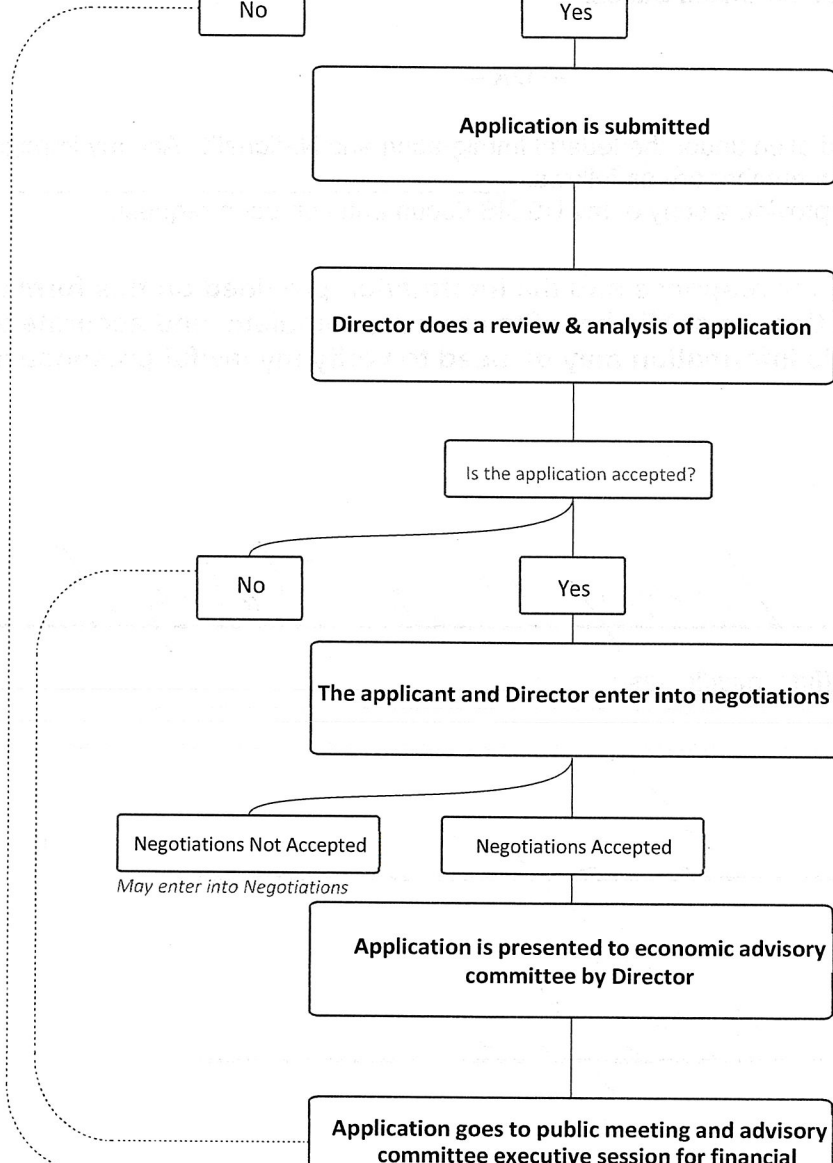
No

Yes

Application is submitted

Director does a review & analysis of application

Is the application accepted?

No

Yes

The applicant and Director enter into negotiations

Negotiations Not Accepted

May enter into Negotiations

Negotiations Accepted

Application is presented to economic advisory committee by Director

Application goes to public meeting and advisory committee executive session for financial